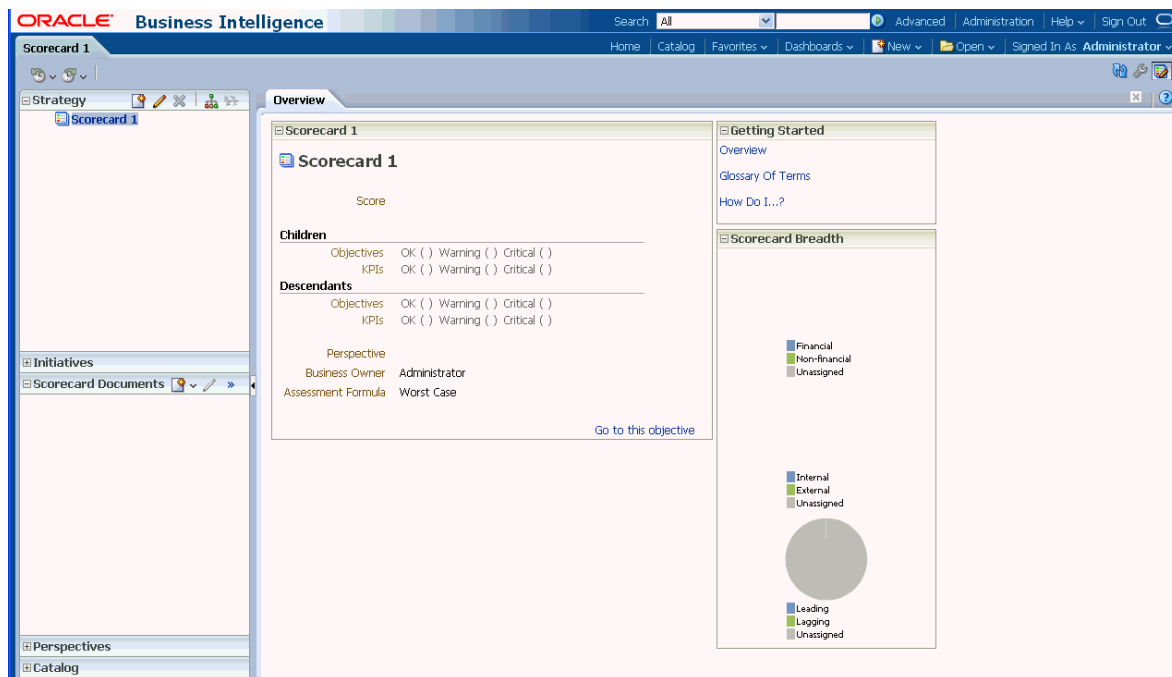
ORACLE Business Intelligence

Search All Advanced | Administration | Help | Sign Out

Scorecard 1

Home | Catalog | Favorites | Dashboards | New | Open | Signed In As Administrator

Strategy

Scorecard 1

Initiatives

Scorecard Documents

Perspectives

Catalog

Overview

Scorecard 1

Scorecard 1

Score

Children

Objectives OK ( ) Warning ( ) Critical ( )

KPIs OK ( ) Warning ( ) Critical ( )

Descendants

Objectives OK ( ) Warning ( ) Critical ( )

KPIs OK ( ) Warning ( ) Critical ( )

Perspective

Business Owner Administrator

Assessment Formula Worst Case

Go to this objective

Getting Started

Overview

Glossary Of Terms

How Do I...?

Scorecard Breadth

Financial
Non-financial
Unassigned

Internal
External
Unassigned

Leading
Lagging
Unassigned